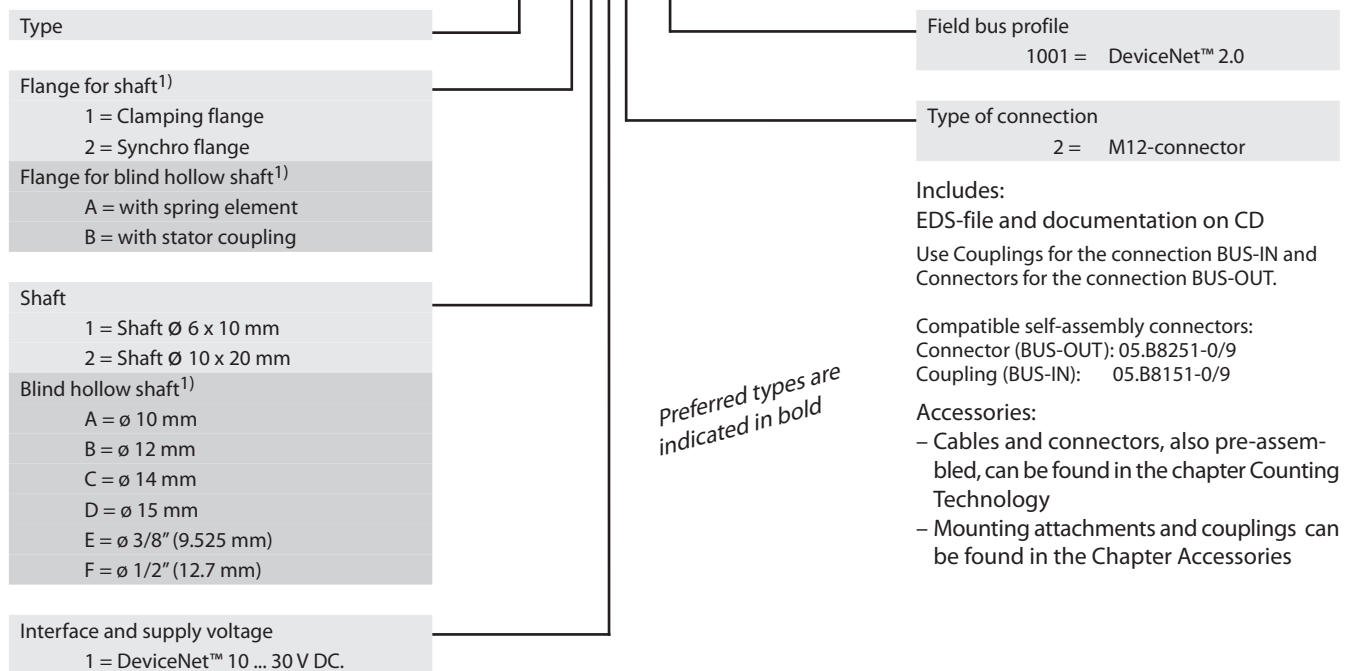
Type

Flange for shaft$^{1)}$
1 = Clamping flange
2 = Synchro flange
Flange for blind hollow shaft$^{1)}$
A = with spring element
B = with stator coupling

Shaft
1 = Shaft Ø 6 x 10 mm
2 = Shaft Ø 10 x 20 mm
Blind hollow shaft$^{1)}$
A = ø 10 mm
B = ø 12 mm
C = ø 14 mm
D = ø 15 mm
E = ø 3/8" (9.525 mm)
F = ø 1/2" (12.7 mm)

Interface and supply voltage
1 = DeviceNet™ 10 ... 30 V DC.

Preferred types are indicated in bold

Field bus profile
1001 = DeviceNet™ 2.0

Type of connection
2 = M12-connector

Includes:
EDS-file and documentation on CD
Use Couplings for the connection BUS-IN and Connectors for the connection BUS-OUT.

Compatible self-assembly connectors:
Connector (BUS-OUT): 05.B8251-0/9
Coupling (BUS-IN): 05.B8151-0/9

Accessories:
– Cables and connectors, also pre-assembled, can be found in the chapter Counting Technology
– Mounting attachments and couplings can be found in the Chapter Accessories